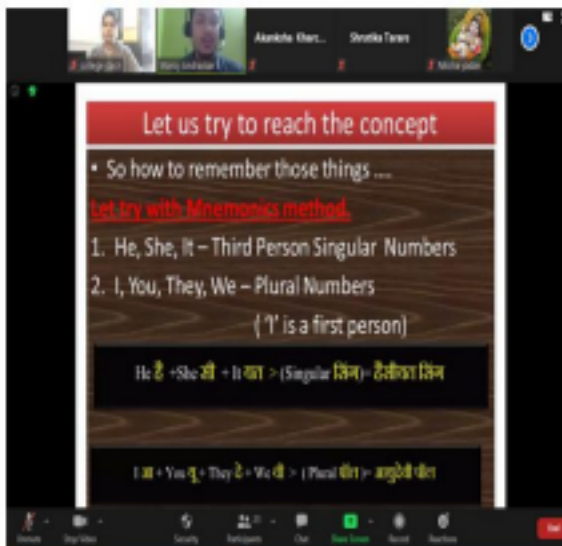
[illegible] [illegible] Akanksha Khar... Shrutika Tarare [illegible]

Let us try to reach the concept

• So how to remember those things ....

Let try with Mnemonics method.

1. He, She, It – Third Person Singular Numbers

2. I, You, They, We – Plural Numbers

( 'I' is a first person)

He है + She सी + It या > (Singular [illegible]) = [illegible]

I आ + You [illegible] + They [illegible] + We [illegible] > ( Plural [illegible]) > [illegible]

Unmute Stop Video Security Participants Chat Share Screen Record Reactions End